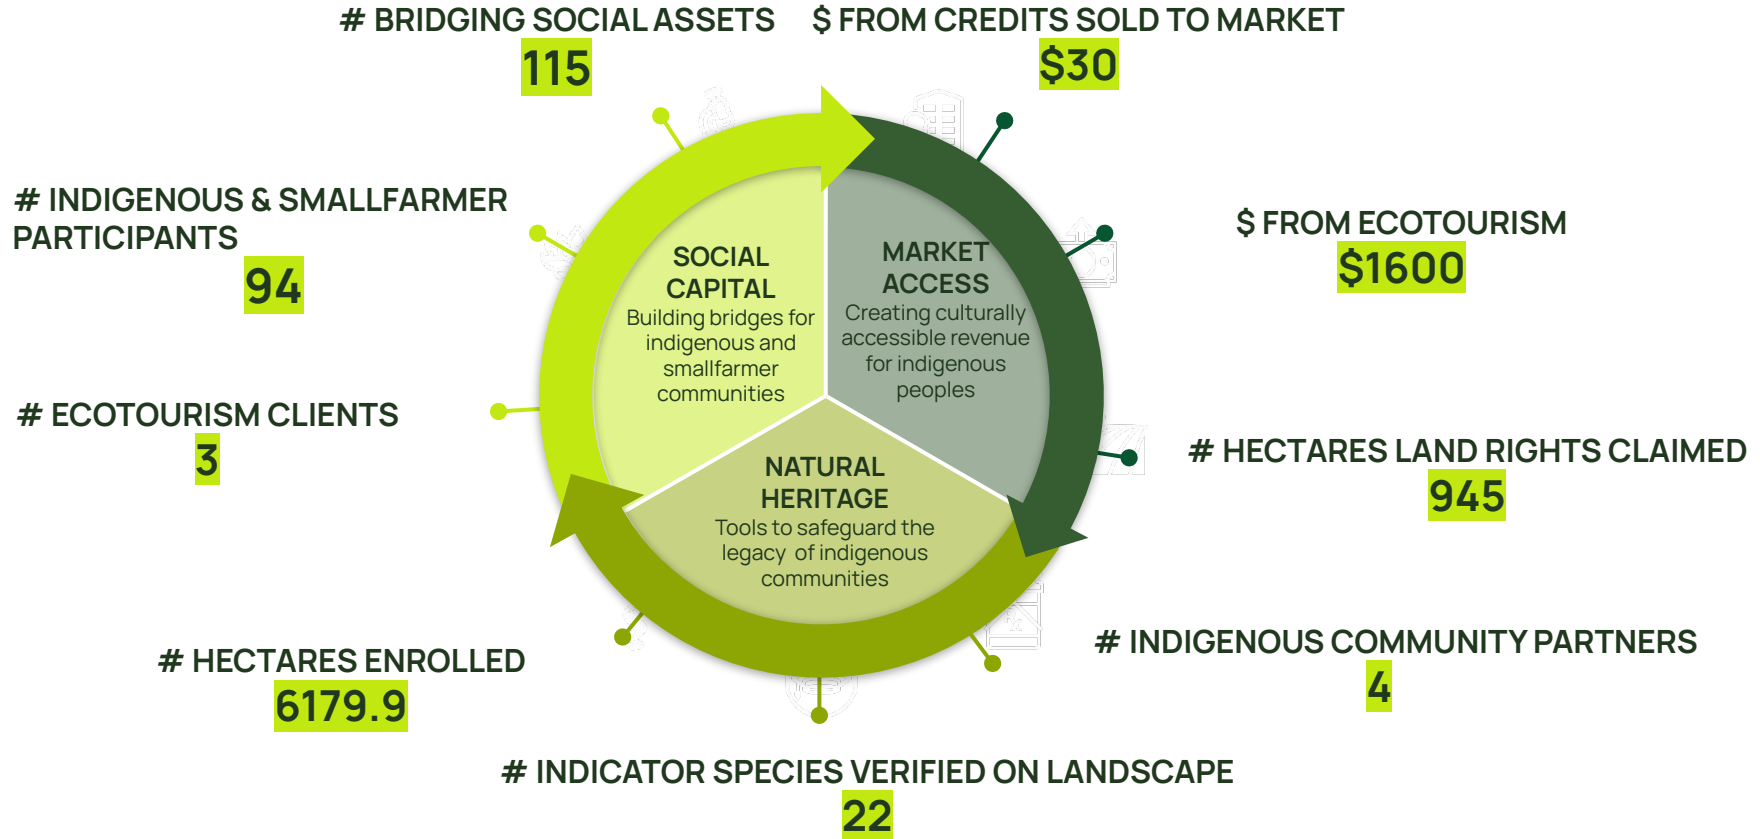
# BRIDGING SOCIAL ASSETS
115

$ FROM CREDITS SOLD TO MARKET
$30

# INDIGENOUS & SMALLFARMER PARTICIPANTS
94

$ FROM ECOTOURISM
$1600

SOCIAL CAPITAL
Building bridges for indigenous and smallfarmer communities

MARKET ACCESS
Creating culturally accessible revenue for indigenous peoples

# ECOTOURISM CLIENTS
3

NATURAL HERITAGE
Tools to safeguard the legacy of indigenous communities

# HECTARES LAND RIGHTS CLAIMED
945

# HECTARES ENROLLED
6179.9

# INDIGENOUS COMMUNITY PARTNERS
4

# INDICATOR SPECIES VERIFIED ON LANDSCAPE
22